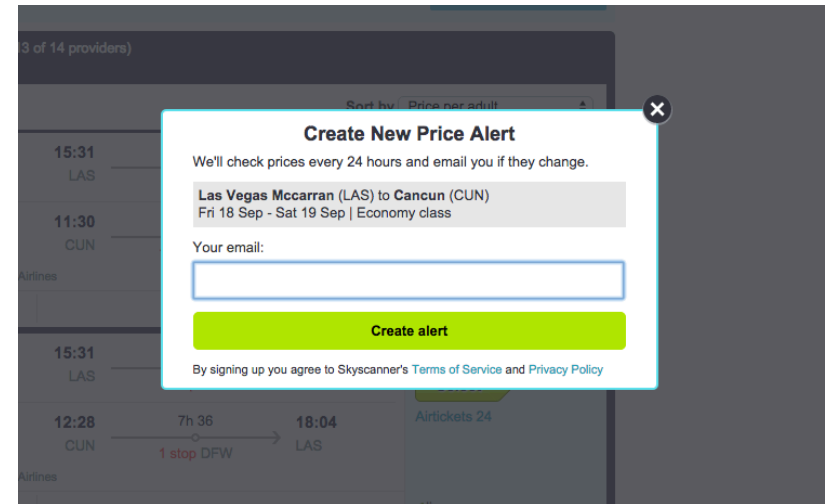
3 of 14 providers)

Sort by Price per adult

15:31
LAS

11:30
CUN

Airlines

15:31
LAS

12:28
CUN

7h 36
1 stop DFW

18:04
LAS

Airlines

Airtickets 24

Create New Price Alert

We'll check prices every 24 hours and email you if they change.

Las Vegas Mccarran (LAS) to Cancun (CUN)
Fri 18 Sep - Sat 19 Sep | Economy class

Your email:

Create alert

By signing up you agree to Skyscanner's Terms of Service and Privacy Policy